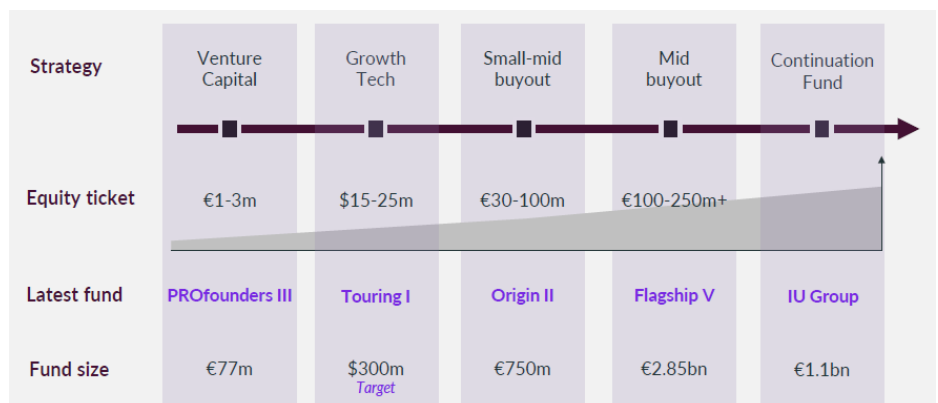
| | | | | | |
|---|---|---|---|---|---|
| Strategy | Venture Capital | Growth Tech | Small-mid buyout | Mid buyout | Continuation Fund |
| Equity ticket | €1-3m | \$15-25m | €30-100m | €100-250m+ | |
| Latest fund | PROfounders III | Touring I | Origin II | Flagship V | IU Group |
| Fund size | €77m | \$300m Target | €750m | €2.85bn | €1.1bn |